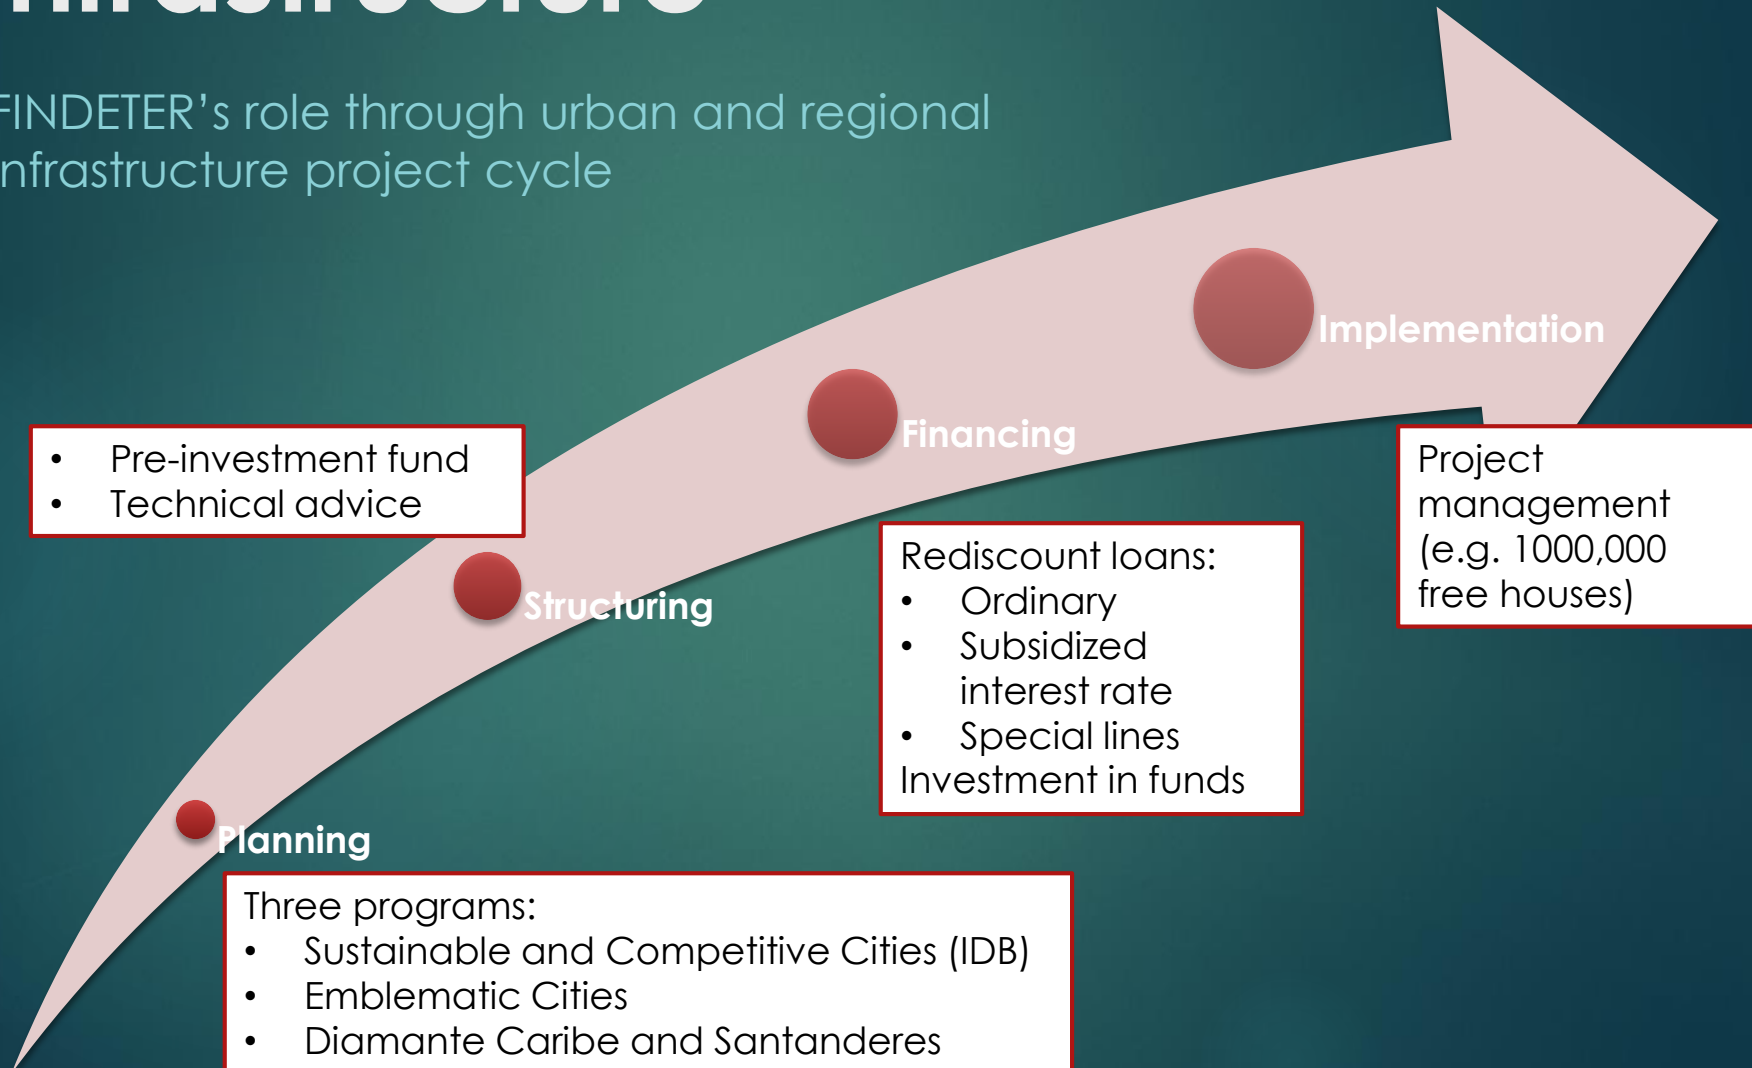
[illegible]

FINDETER's role through urban and regional nfrastructure project cycle

Implementation

Financing

• Pre-investment fund
• Technical advice

Project management (e.g. 1000,000 free houses)

Rediscount loans:
• Ordinary
• Subsidized interest rate
• Special lines
Investment in funds

Structuring

Planning

Three programs:
• Sustainable and Competitive Cities (IDB)
• Emblematic Cities
• Diamante Caribe and Santanderes